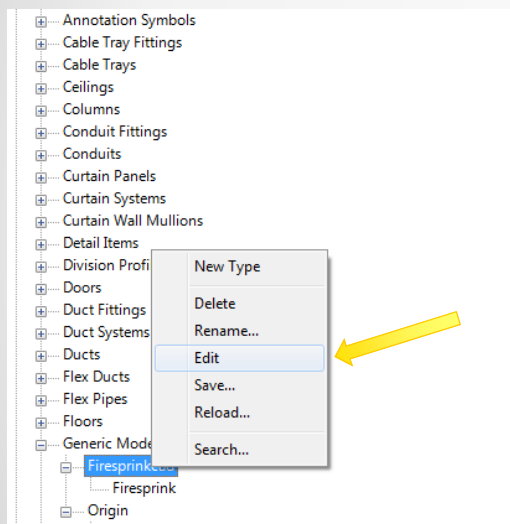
Annotation Symbols
Cable Tray Fittings
Cable Trays
Ceilings
Columns
Conduit Fittings
Conduits
Curtain Panels
Curtain Systems
Curtain Wall Mullions
Detail Items
Division Profi
Doors
Duct Fittings
Duct Systems
Ducts
Flex Ducts
Flex Pipes
Floors
Generic Mode
Firesprink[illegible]
Firesprink
Origin

New Type
Delete
Rename...
Edit
Save...
Reload...
Search...